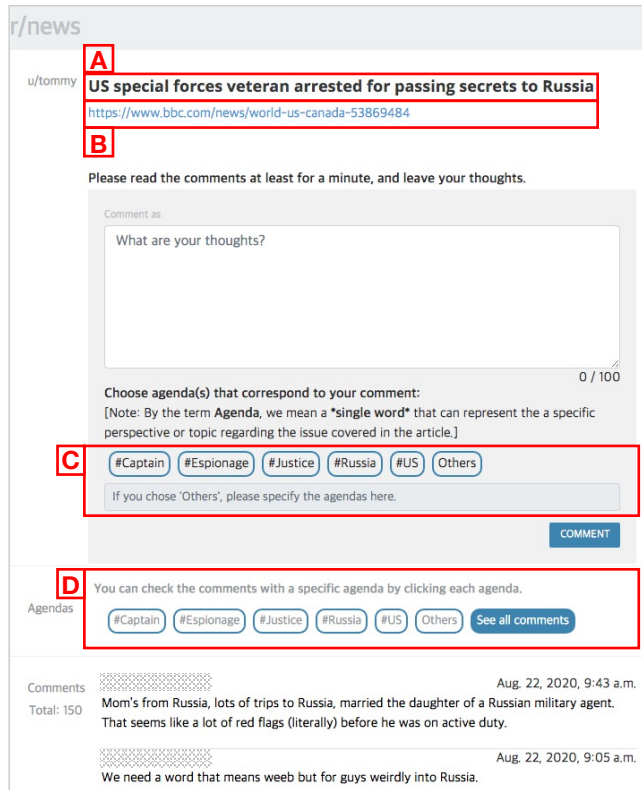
r/news

u/tommy

A

US special forces veteran arrested for passing secrets to Russia

https://www.bbc.com/news/world-us-canada-53869484

B

Please read the comments at least for a minute, and leave your thoughts.

Comment as

What are your thoughts?

0 / 100

Choose agenda(s) that correspond to your comment:

[Note: By the term **Agenda**, we mean a ***single word*** that can represent the a specific perspective or topic regarding the issue covered in the article.]

C

#Captain #Espionage #Justice #Russia #US Others

If you chose 'Others', please specify the agendas here.

COMMENT

Agendas

D

You can check the comments with a specific agenda by clicking each agenda.

#Captain #Espionage #Justice #Russia #US Others See all comments

Comments Total: 150

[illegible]

Aug. 22, 2020, 9:43 a.m.

Mom's from Russia, lots of trips to Russia, married the daughter of a Russian military agent. That seems like a lot of red flags (literally) before he was on active duty.

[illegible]

Aug. 22, 2020, 9:05 a.m.

We need a word that means weeb but for guys weirdly into Russia.